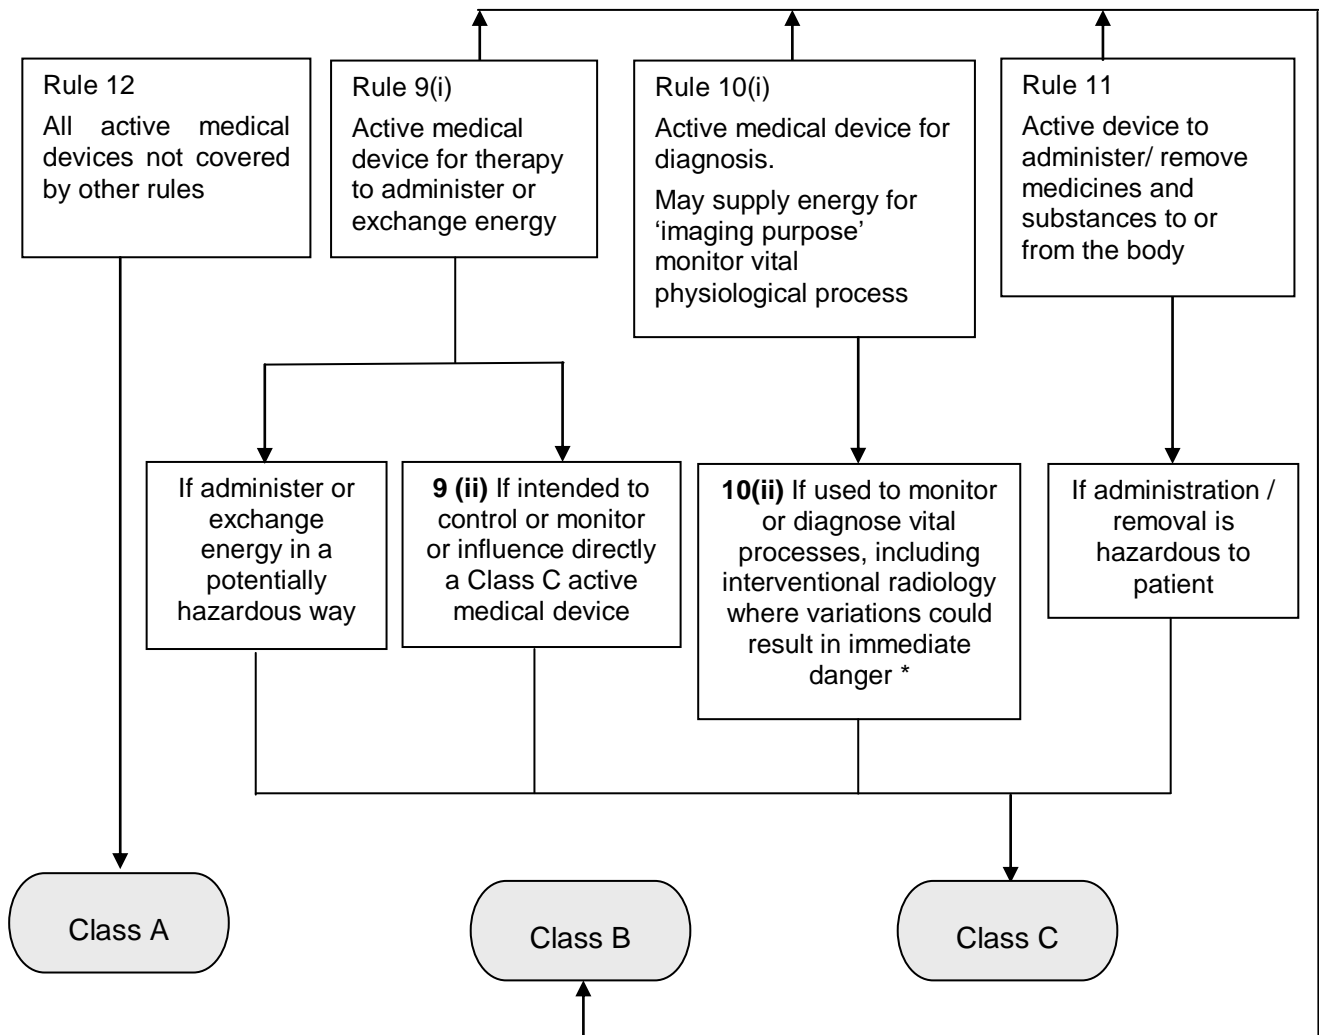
Rule 12

All active medical devices not covered by other rules

Rule 9(i)

Active medical device for therapy to administer or exchange energy

Rule 10(i)

Active medical device for diagnosis.

May supply energy for 'imaging purpose' monitor vital physiological process

Rule 11

Active device to administer/ remove medicines and substances to or from the body

If administer or exchange energy in a potentially hazardous way

**9 (ii)** If intended to control or monitor or influence directly a Class C active medical device

**10(ii)** If used to monitor or diagnose vital processes, including interventional radiology where variations could result in immediate danger *

If administration / removal is hazardous to patient

Class A

Class B

Class C